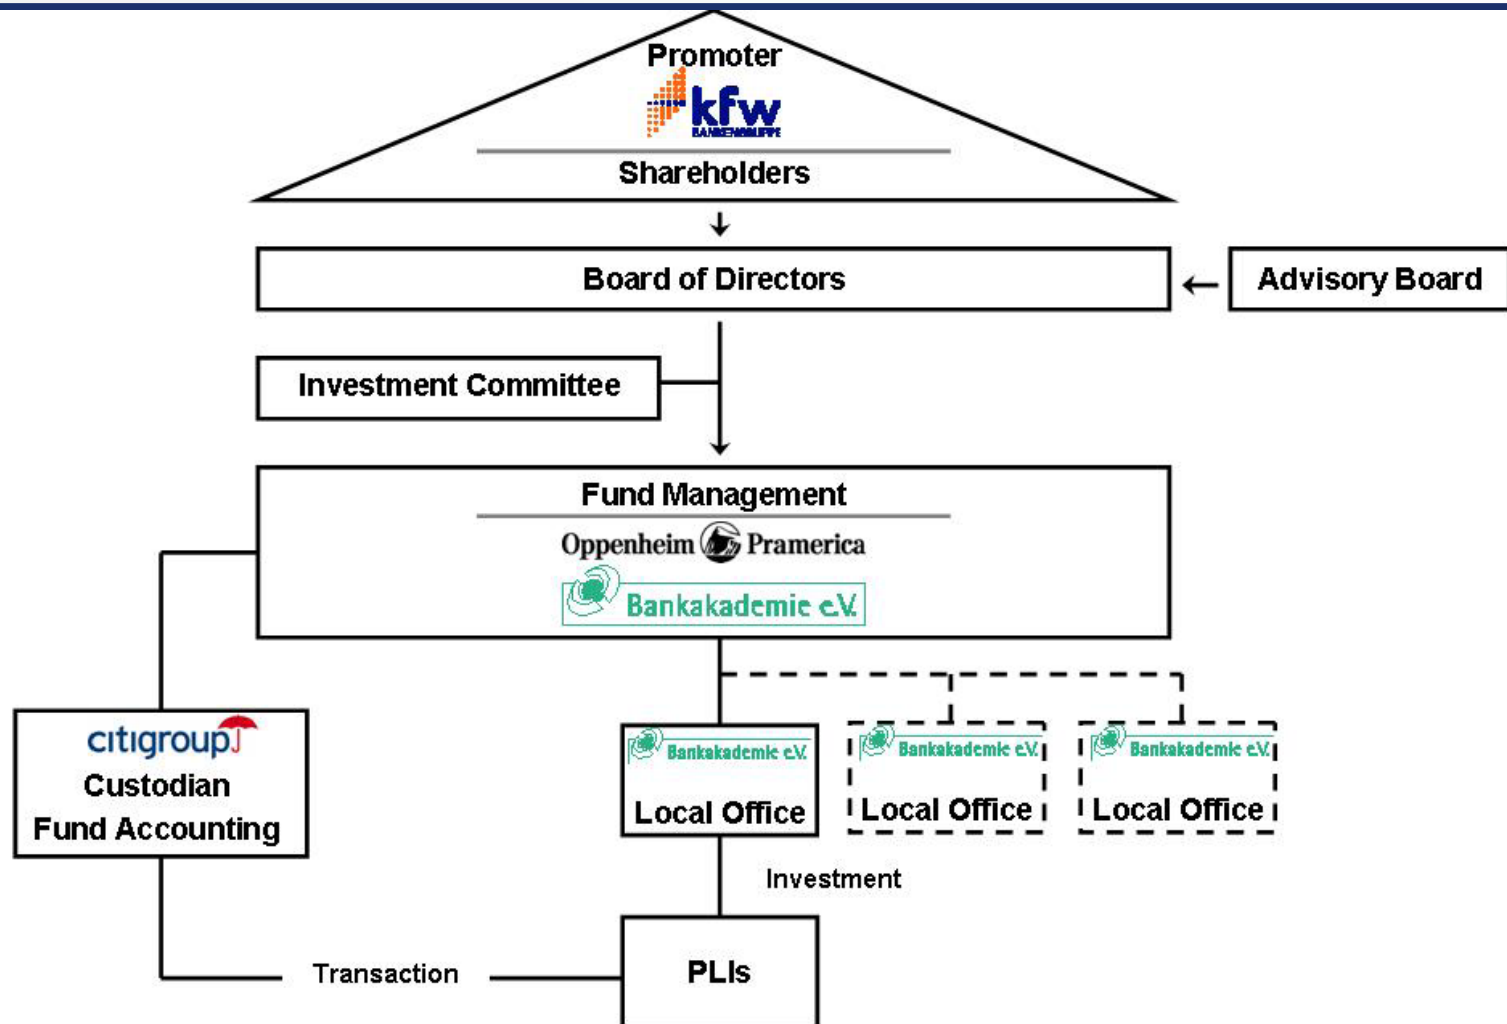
Promoter
kfw
BANKENGRUPPE
Shareholders

Board of Directors

Advisory Board

Investment Committee

Fund Management
Oppenheim Pramerica
Bankakademie e.V.

citigroup
Custodian
Fund Accounting

Bankakademie e.V.
Local Office

Bankakademie e.V.
Local Office

Bankakademie e.V.
Local Office

Investment

Transaction

PLIs